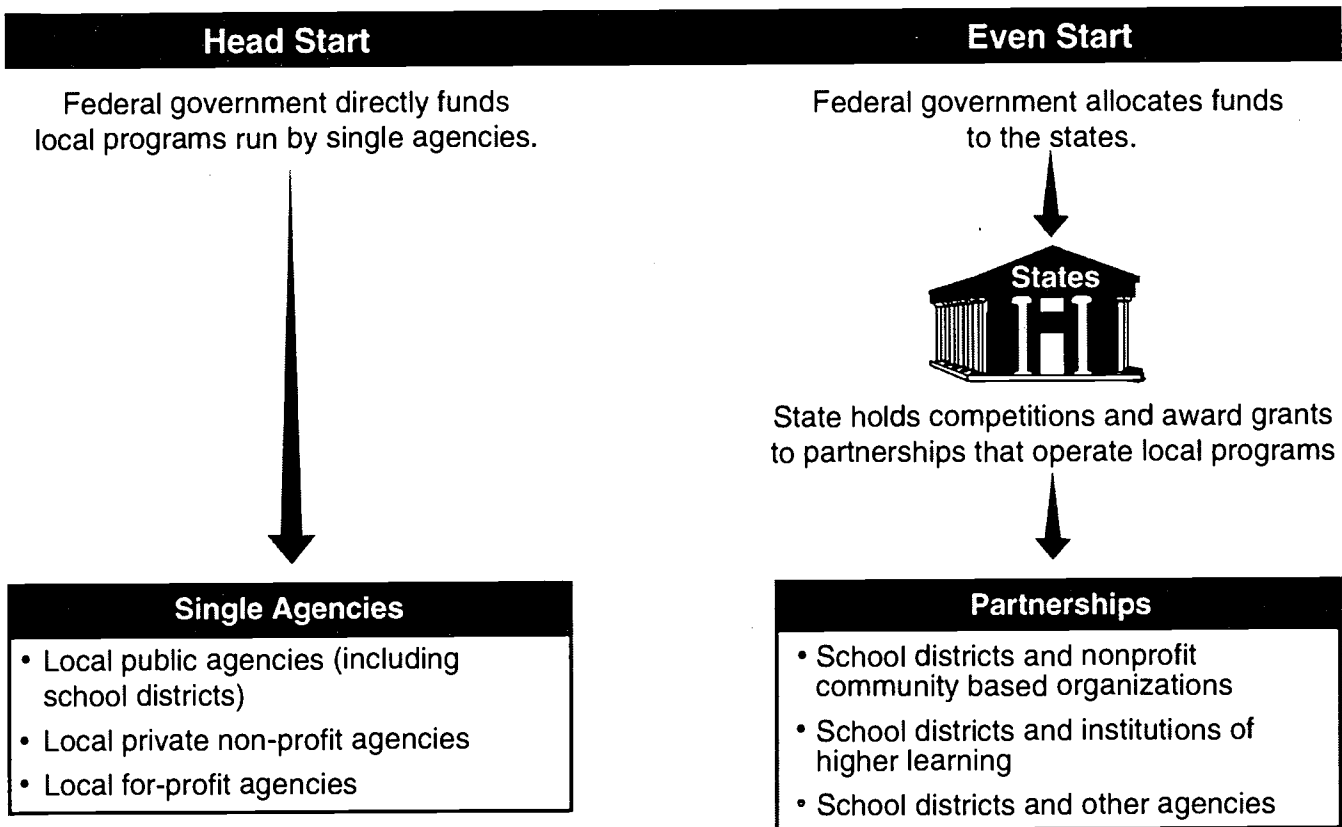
Head Start

Federal government directly funds local programs run by single agencies.

Single Agencies

- Local public agencies (including school districts)
- Local private non-profit agencies
- Local for-profit agencies

Even Start

Federal government allocates funds to the states.

States

State holds competitions and award grants to partnerships that operate local programs

Partnerships

- School districts and nonprofit community based organizations
- School districts and institutions of higher learning
- School districts and other agencies